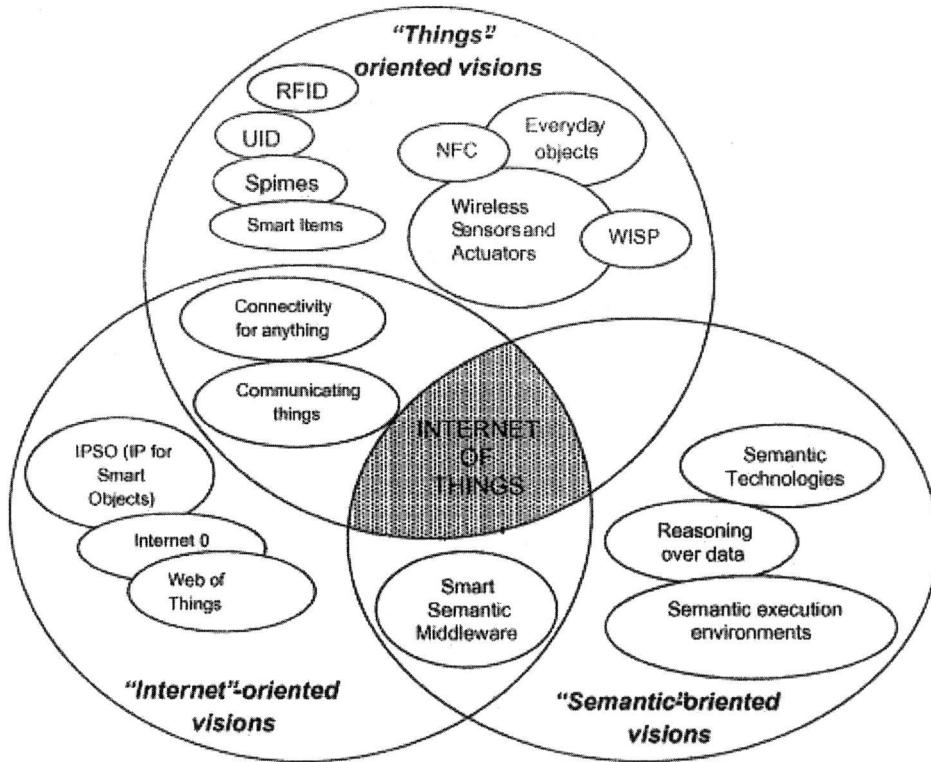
"Things" oriented visions

RFID

UID

Spimes

Smart items

NFC

Everyday objects

Wireless Sensors and Actuators

WISP

Connectivity for anything

Communicating things

INTERNET OF THINGS

IPSO (IP for Smart Objects)

Internet 0

Web of Things

Smart Semantic Middleware

Semantic Technologies

Reasoning over data

Semantic execution environments

"Internet"-oriented visions

"Semantic"-oriented visions